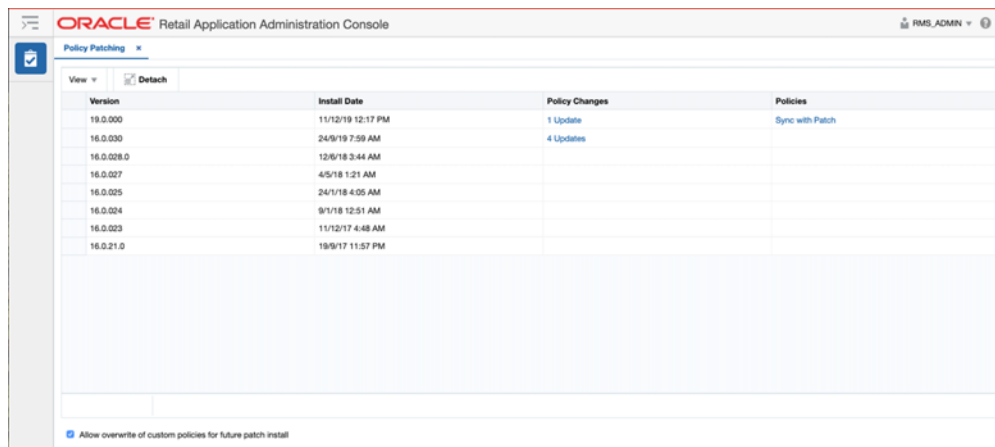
ORACLE® Retail Application Administration Console

RMS_ADMIN

Policy Patching ×

View ▾ Detach

| Version | Install Date | Policy Changes | Policies |
|---|---|---|---|
| 19.0.000 | 11/12/19 12:17 PM | 1 Update | Sync with Patch |
| 16.0.030 | 24/9/19 7:59 AM | 4 Updates | |
| 16.0.028.0 | 12/6/18 3:44 AM | | |
| 16.0.027 | 4/5/18 1:21 AM | | |
| 16.0.025 | 24/1/18 4:05 AM | | |
| 16.0.024 | 9/1/18 12:51 AM | | |
| 16.0.023 | 11/12/17 4:48 AM | | |
| 16.0.21.0 | 19/9/17 11:57 PM | | |

Allow overwrite of custom policies for future patch install